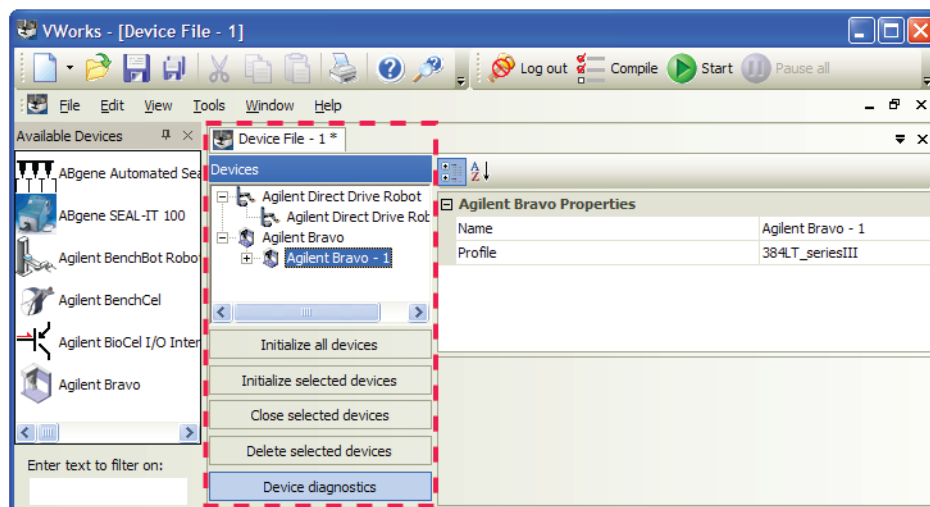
VWorks - [Device File - 1]

Log out Compile Start Pause all

File Edit View Tools Window Help

Available Devices

ABgene Automated Sea

ABgene SEAL-IT 100

Agilent BenchBot Robo

Agilent BenchCel

Agilent BioCel I/O Inter

Agilent Bravo

Enter text to filter on:

Device File - 1 *

Devices

Agilent Direct Drive Robot

Agilent Direct Drive Rob

Agilent Bravo

Agilent Bravo - 1

Initialize all devices

Initialize selected devices

Close selected devices

Delete selected devices

Device diagnostics

Agilent Bravo Properties

| Name | Agilent Bravo - 1 |
|---|---|
| Profile | 384LT_seriesIII |